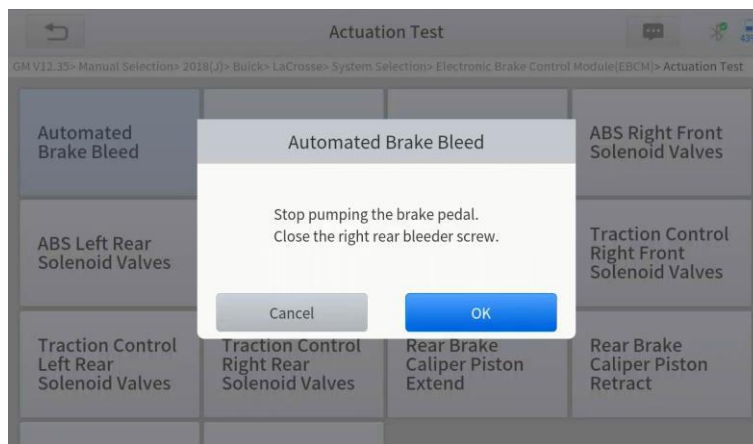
Actuation Test

43

GM V12.35> Manual Selection> 2018(J)> Buick> LaCrosse> System Selection> Electronic Brake Control Module(EBCM)> Actuation Test

Automated Brake Bleed

ABS Right Front Solenoid Valves

ABS Left Rear Solenoid Valves

Traction Control Right Front Solenoid Valves

Traction Control Left Rear Solenoid Valves

Traction Control Right Rear Solenoid Valves

Rear Brake Caliper Piston Extend

Rear Brake Caliper Piston Retract

Automated Brake Bleed

Stop pumping the brake pedal.
Close the right rear bleeder screw.

Cancel

OK